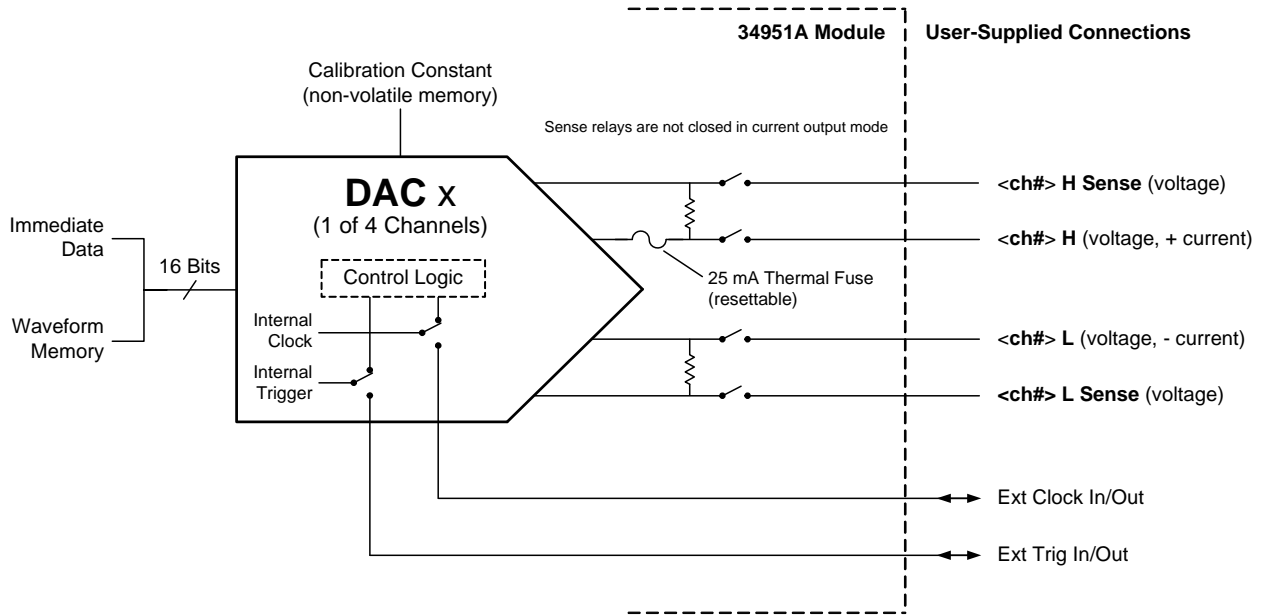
34951A Module

User-Supplied Connections

Calibration Constant (non-volatile memory)

Sense relays are not closed in current output mode

DAC x
(1 of 4 Channels)

Control Logic

Immediate Data

16 Bits

Waveform Memory

Internal Clock

Internal Trigger

25 mA Thermal Fuse (resettable)

<ch#> H Sense (voltage)

<ch#> H (voltage, + current)

<ch#> L (voltage, - current)

<ch#> L Sense (voltage)

Ext Clock In/Out

Ext Trig In/Out